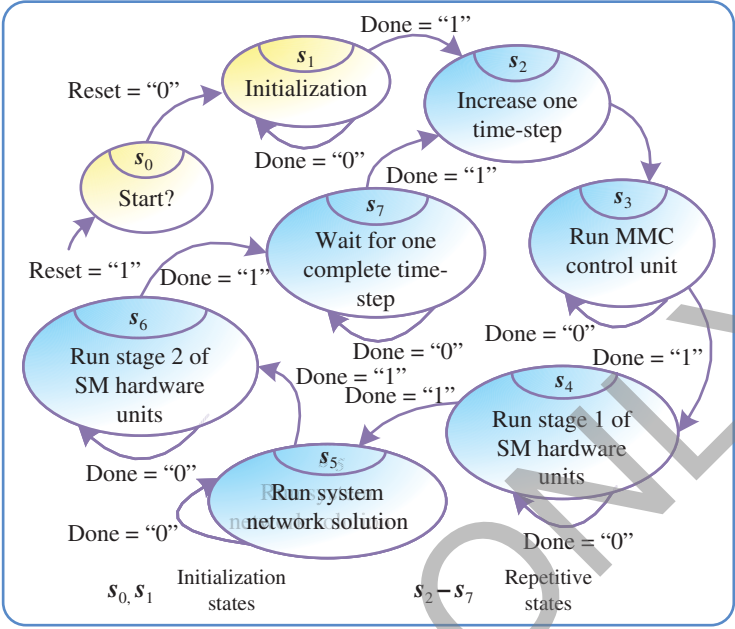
Reset = “0”

$s_1$
Initialization

Done = “1”

$s_2$
Increase one time-step

$s_0$
Start?

Done = “0”

Done = “1”

$s_7$
Wait for one complete time-step

$s_3$
Run MMC control unit

Reset = “1”

Done = “1”

$s_6$
Run stage 2 of SM hardware units

Done = “0”

Done = “0”

Done = “1”

Done = “1”

Done = “1”

$s_4$
Run stage 1 of SM hardware units

Done = “0”

$s_5$
Run system network solution

Done = “0”

Done = “0”

$s_0, s_1$ Initialization states

$s_2 - s_7$ Repetitive states